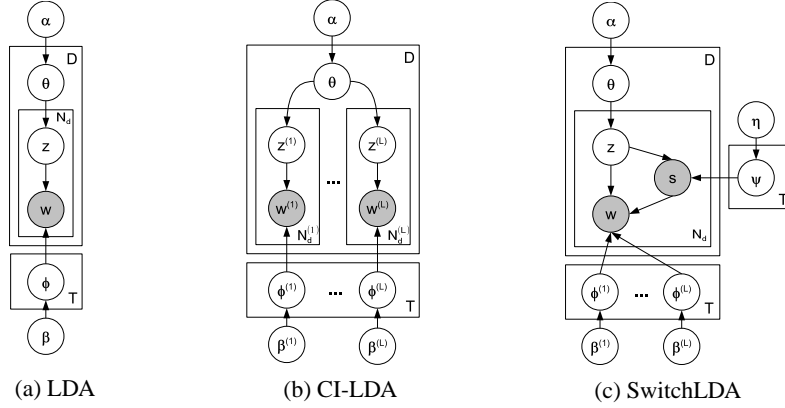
$\alpha$
D
$\theta$
$N_d$
z
w
$\phi$
T
$\beta$
(a) LDA

$\alpha$
D
$\theta$
$z^{(1)}$
$z^{(L)}$
...
$w^{(1)}$
$w^{(L)}$
$N_d^{(1)}$
$N_d^{(L)}$
$\phi^{(1)}$
...
$\phi^{(L)}$
T
$\beta^{(1)}$
$\beta^{(L)}$
(b) CI-LDA

$\alpha$
D
$\theta$
$\eta$
z
s
$\psi$
T
w
$N_d$
$\phi^{(1)}$
...
$\phi^{(L)}$
T
$\beta^{(1)}$
$\beta^{(L)}$
(c) SwitchLDA